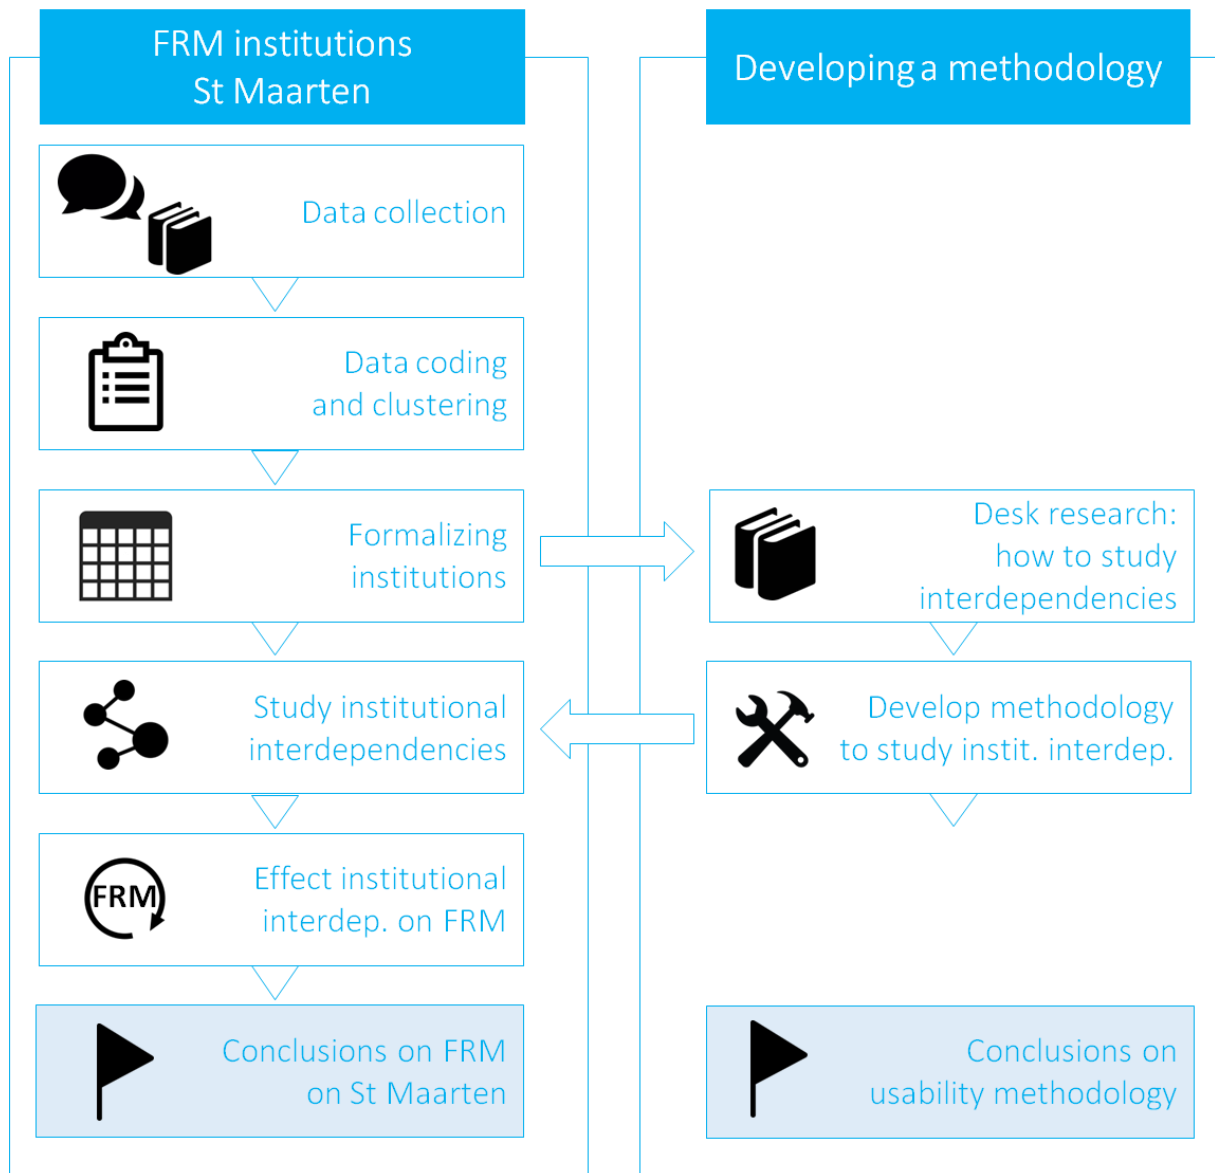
FRM institutions St Maarten

Data collection

Data coding and clustering

Formalizing institutions

Study institutional interdependencies

FRM

Effect institutional interdep. on FRM

Conclusions on FRM on St Maarten

Developing a methodology

Desk research: how to study interdependencies

Develop methodology to study instit. interdep.

Conclusions on usability methodology